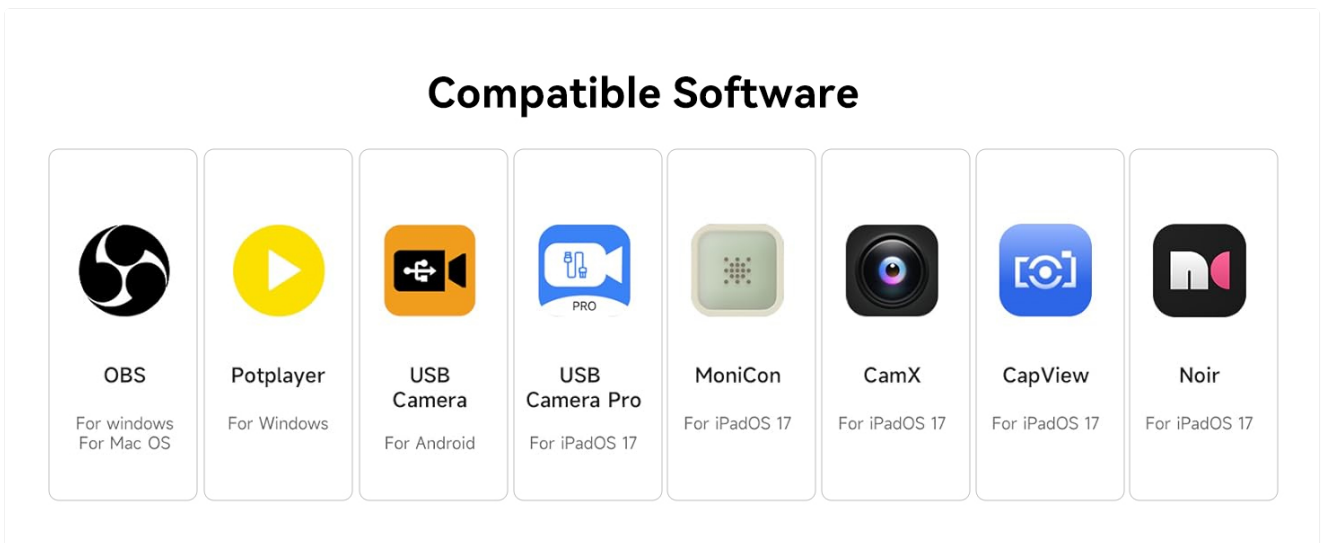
Compatible Software

OBS
For windows
For Mac OS

Potplayer
For Windows

USB Camera
For Android

PRO
USB Camera Pro
For iPadOS 17

MoniCon
For iPadOS 17

CamX
For iPadOS 17

CapView
For iPadOS 17

Noir
For iPadOS 17